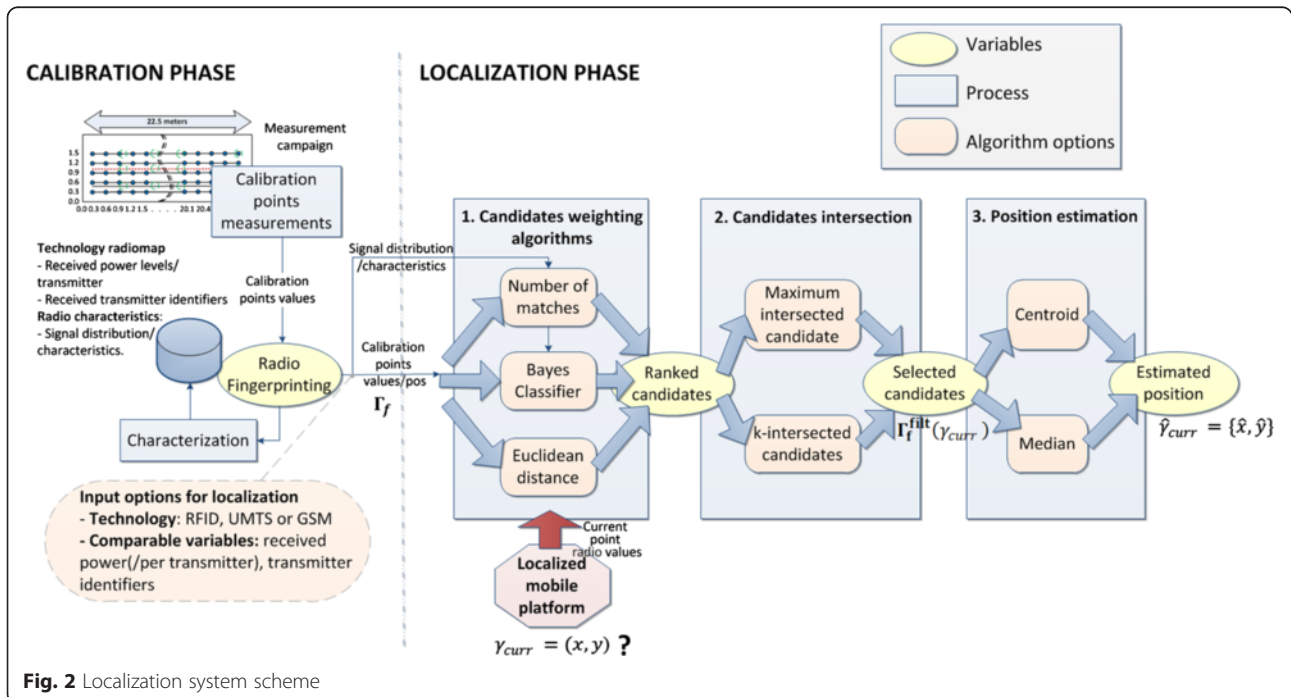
CALIBRATION PHASE

LOCALIZATION PHASE

Variables

Process

Algorithm options

22.5 meters

Measurement campaign

1.5
1.2
0.9
0.6
0.3
0.0
0.0 0.3 0.6 0.9 1.2 1.5 . . . . . 20.1 20.4

Calibration points measurements

Technology radiomap
- Received power levels/ transmitter
- Received transmitter identifiers
Radio characteristics:
- Signal distribution/ characteristics.

Calibration points values

Radio Fingerprinting

Characterization

Input options for localization
- Technology: RFID, UMTS or GSM
- Comparable variables: received power(/per transmitter), transmitter identifiers

Signal distribution /characteristics

Calibration points values/pos
$\Gamma_f$

1. Candidates weighting algorithms

Number of matches

Bayes Classifier

Euclidean distance

Current point radio values

Localized mobile platform

$\gamma_{curr} = (x, y)$ ?

Ranked candidates

2. Candidates intersection

Maximum intersected candidate

k-intersected candidates

Selected candidates

$\Gamma_f^{filt}(\gamma_{curr})$

3. Position estimation

Centroid

Median

Estimated position

$\hat{\gamma}_{curr} = \{\hat{x}, \hat{y}\}$

Fig. 2 Localization system scheme